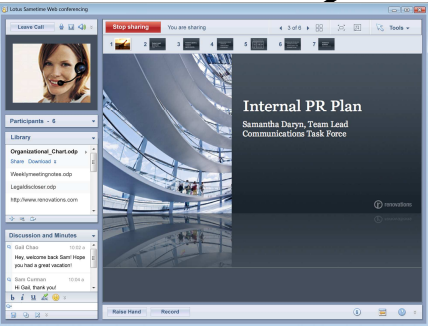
Lotus Sametime Web conferencing

Leave Call

Stop sharing

You are sharing

3 of 8

Tools

1 2 3 4 5 6 7

Participants - 6

Library

Organizational_Chart.odp

Share Download

Weeklymeetingnotes.odp

Legaldiscloser.odp

http://www.renovations.com

Discussion and Minutes

Gail Chao 10:02 a

Hey, welcome back Sam! Hope you had a great vacation!

Sam Conner 10:04 a

Hi Gail, thank you!

Internal PR Plan

Samantha Daryn, Team Lead

Communications Task Force

renovations

Raise Hand

Record